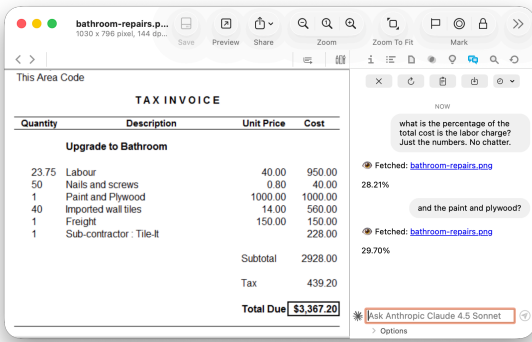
bathroom-repairs.p...
1030 × 796 pixel, 144 dp...

Save Preview Share Zoom Zoom To Fit Mark

This Area Code

TAX INVOICE

| Quantity | Description | Unit Price | Cost |
|---|---|---|---|
| | Upgrade to Bathroom | | |
| 23.75 | Labour | 40.00 | 950.00 |
| 50 | Nails and screws | 0.80 | 40.00 |
| 1 | Paint and Plywood | 1000.00 | 1000.00 |
| 40 | Imported wall tiles | 14.00 | 500.00 |
| 1 | Freight | 150.00 | 150.00 |
| 1 | Sub-contractor : Tile-It | | 228.00 |

Subtotal 2928.00

Tax 439.20

Total Due $3,367.20

NOW

what is the percentage of the total cost is the labor charge? Just the numbers. No chatter.

Fetched: bathroom-repairs.png

28.21%

and the paint and plywood?

Fetched: bathroom-repairs.png

29.70%

Ask Anthropic Claude 4.5 Sonnet

Options